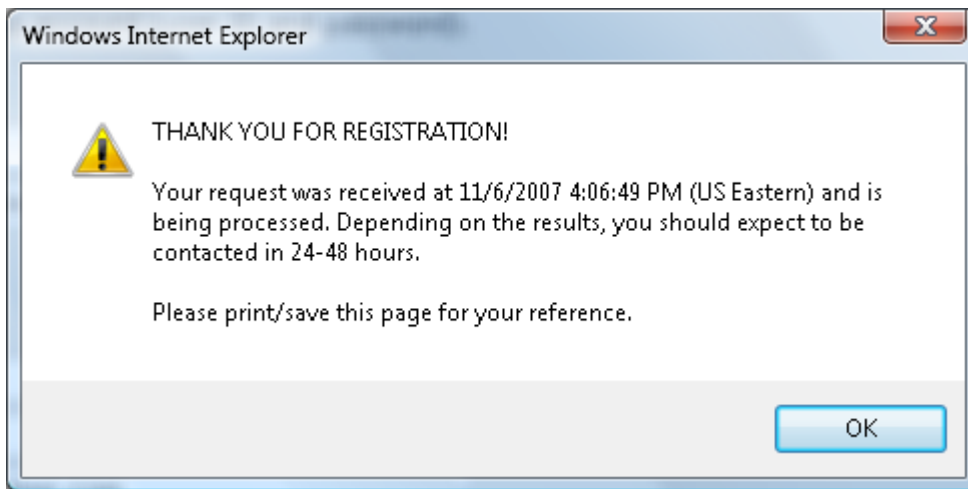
Windows Internet Explorer

X

THANK YOU FOR REGISTRATION!

Your request was received at 11/6/2007 4:06:49 PM (US Eastern) and is being processed. Depending on the results, you should expect to be contacted in 24-48 hours.

Please print/save this page for your reference.

OK